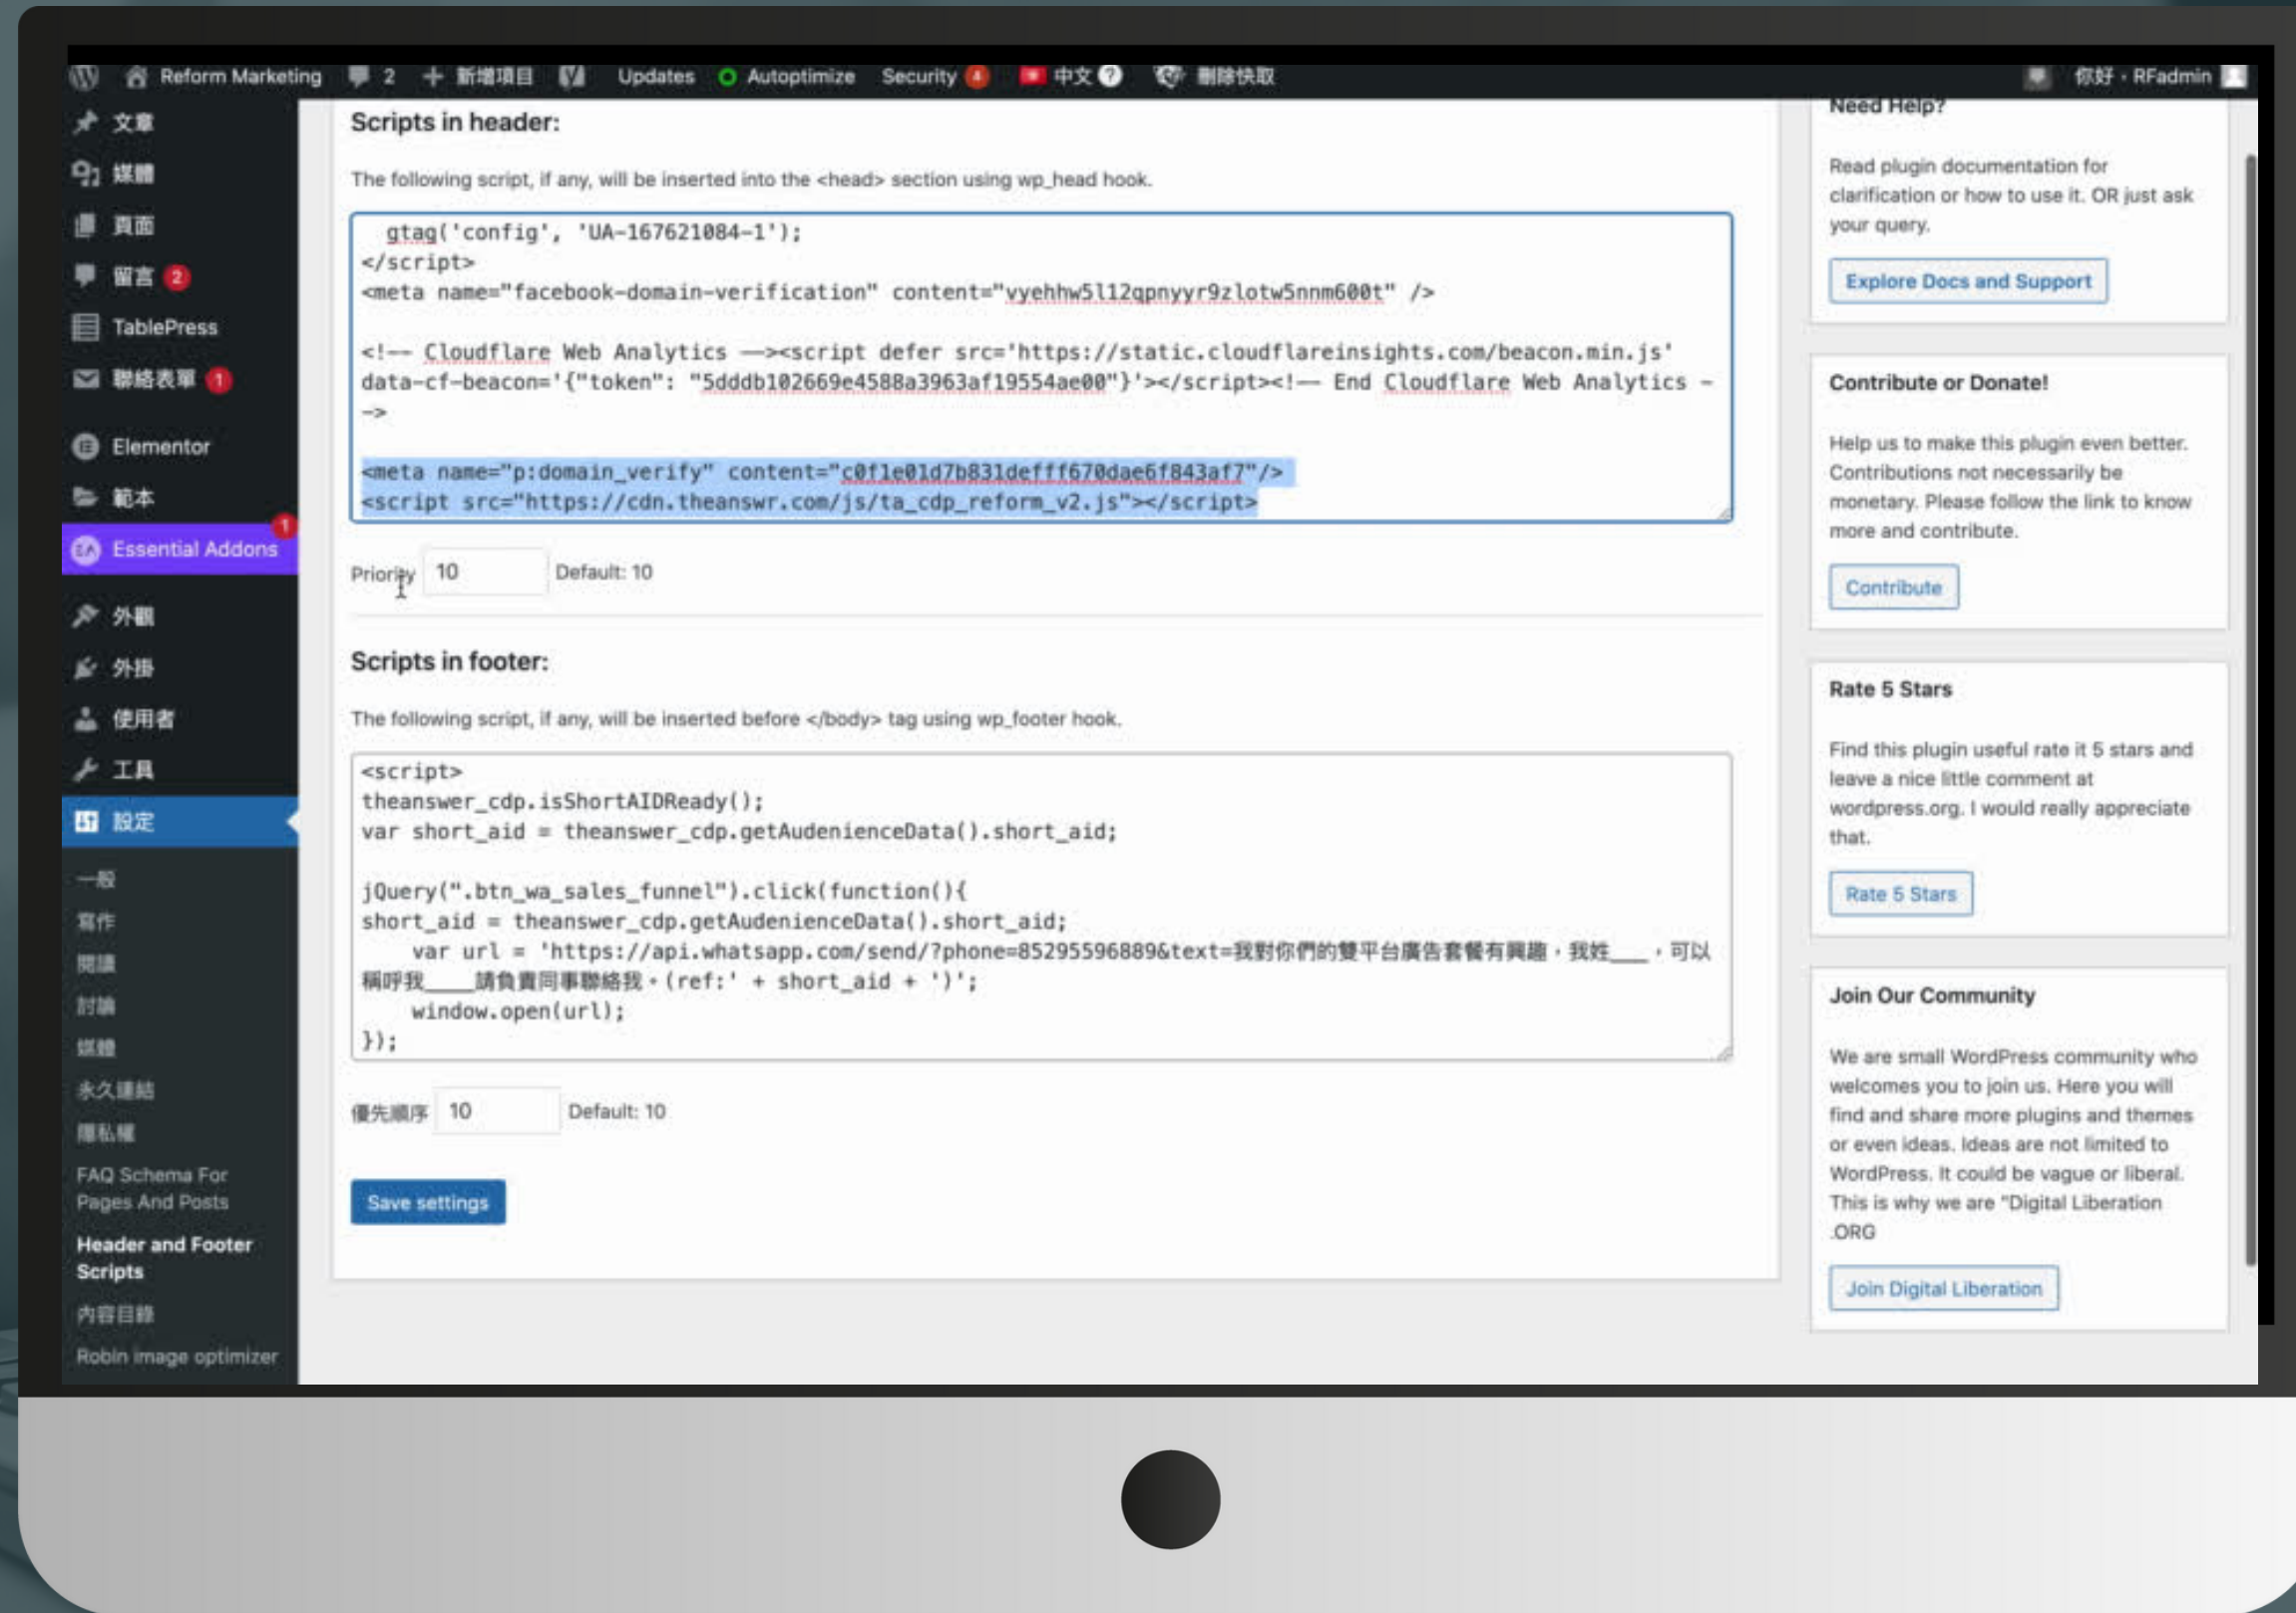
Reform Marketing 2 新增項目 Updates Autoptimize Security 4 中文 刪除快取 你好，RFadmin

文章
媒體
頁面
留言 2
TablePress
聯絡表單 1
Elementor
範本
Essential Addons 1
外觀
外掛
使用者
工具
設定
一般
寫作
閱讀
討論
媒體
永久連結
隱私權
FAQ Schema For Pages And Posts
Header and Footer Scripts
內容目錄
Robin image optimizer

Scripts in header:

The following script, if any, will be inserted into the <head> section using wp_head hook.

gtag('config', 'UA-167621084-1');
</script>
<meta name="facebook-domain-verification" content="vyehhw5l12qpnyyr9zlotw5nnm600t" />

<!-- Cloudflare Web Analytics --><script defer src='https://static.cloudflareinsights.com/beacon.min.js' data-cf-beacon='{"token": "5dddb102669e4588a3963af19554ae00"}'></script><!-- End Cloudflare Web Analytics -->

<meta name="p:domain_verify" content="c0f1e01d7b831defff670dae6f843af7"/>
<script src="https://cdn.theanswr.com/js/ta_cdp_reform_v2.js"></script>

Priority 10 Default: 10

Scripts in footer:

The following script, if any, will be inserted before </body> tag using wp_footer hook.

<script>
theanswer_cdp.isShortAIDReady();
var short_aid = theanswer_cdp.getAudenienceData().short_aid;

jQuery(".btn_wa_sales_funnel").click(function(){
short_aid = theanswer_cdp.getAudenienceData().short_aid;
var url = 'https://api.whatsapp.com/send/?phone=85295596889&text=我對你們的雙平台廣告套餐有興趣，我姓___，可以稱呼我___請負責同事聯絡我。(ref:' + short_aid + ')';
window.open(url);
});

優先順序 10 Default: 10

Save settings

Need Help?

Read plugin documentation for clarification or how to use it. OR just ask your query.

Explore Docs and Support

Contribute or Donate!

Help us to make this plugin even better. Contributions not necessarily be monetary. Please follow the link to know more and contribute.

Contribute

Rate 5 Stars

Find this plugin useful rate it 5 stars and leave a nice little comment at wordpress.org. I would really appreciate that.

Rate 5 Stars

Join Our Community

We are small WordPress community who welcomes you to join us. Here you will find and share more plugins and themes or even ideas. Ideas are not limited to WordPress. It could be vague or liberal. This is why we are "Digital Liberation .ORG

Join Digital Liberation